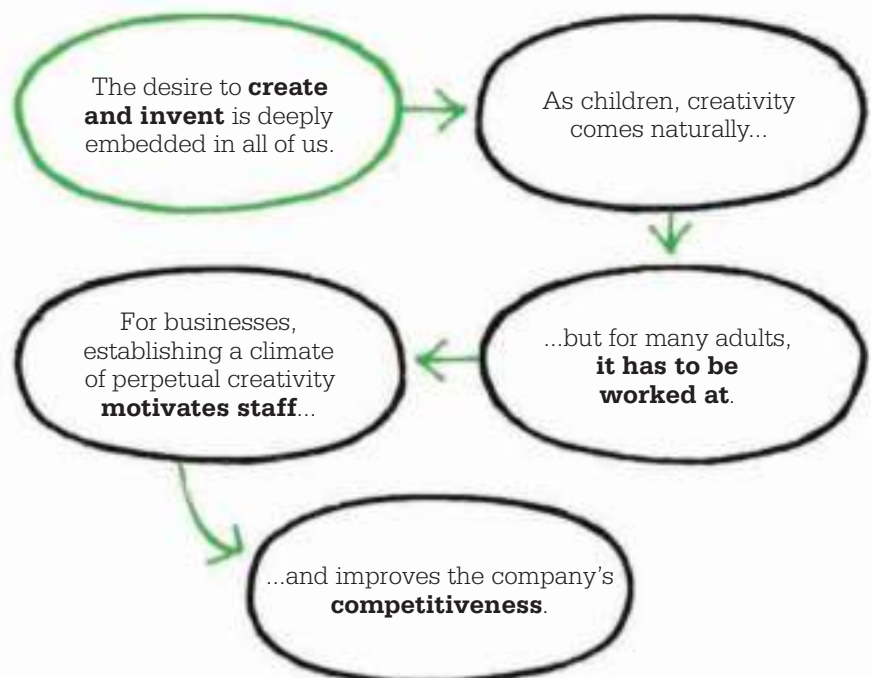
The desire to **create and invent** is deeply embedded in all of us.

As children, creativity comes naturally...

...but for many adults, **it has to be worked at**.

For businesses, establishing a climate of perpetual creativity **motivates staff**...

...and improves the company's **competitiveness**.